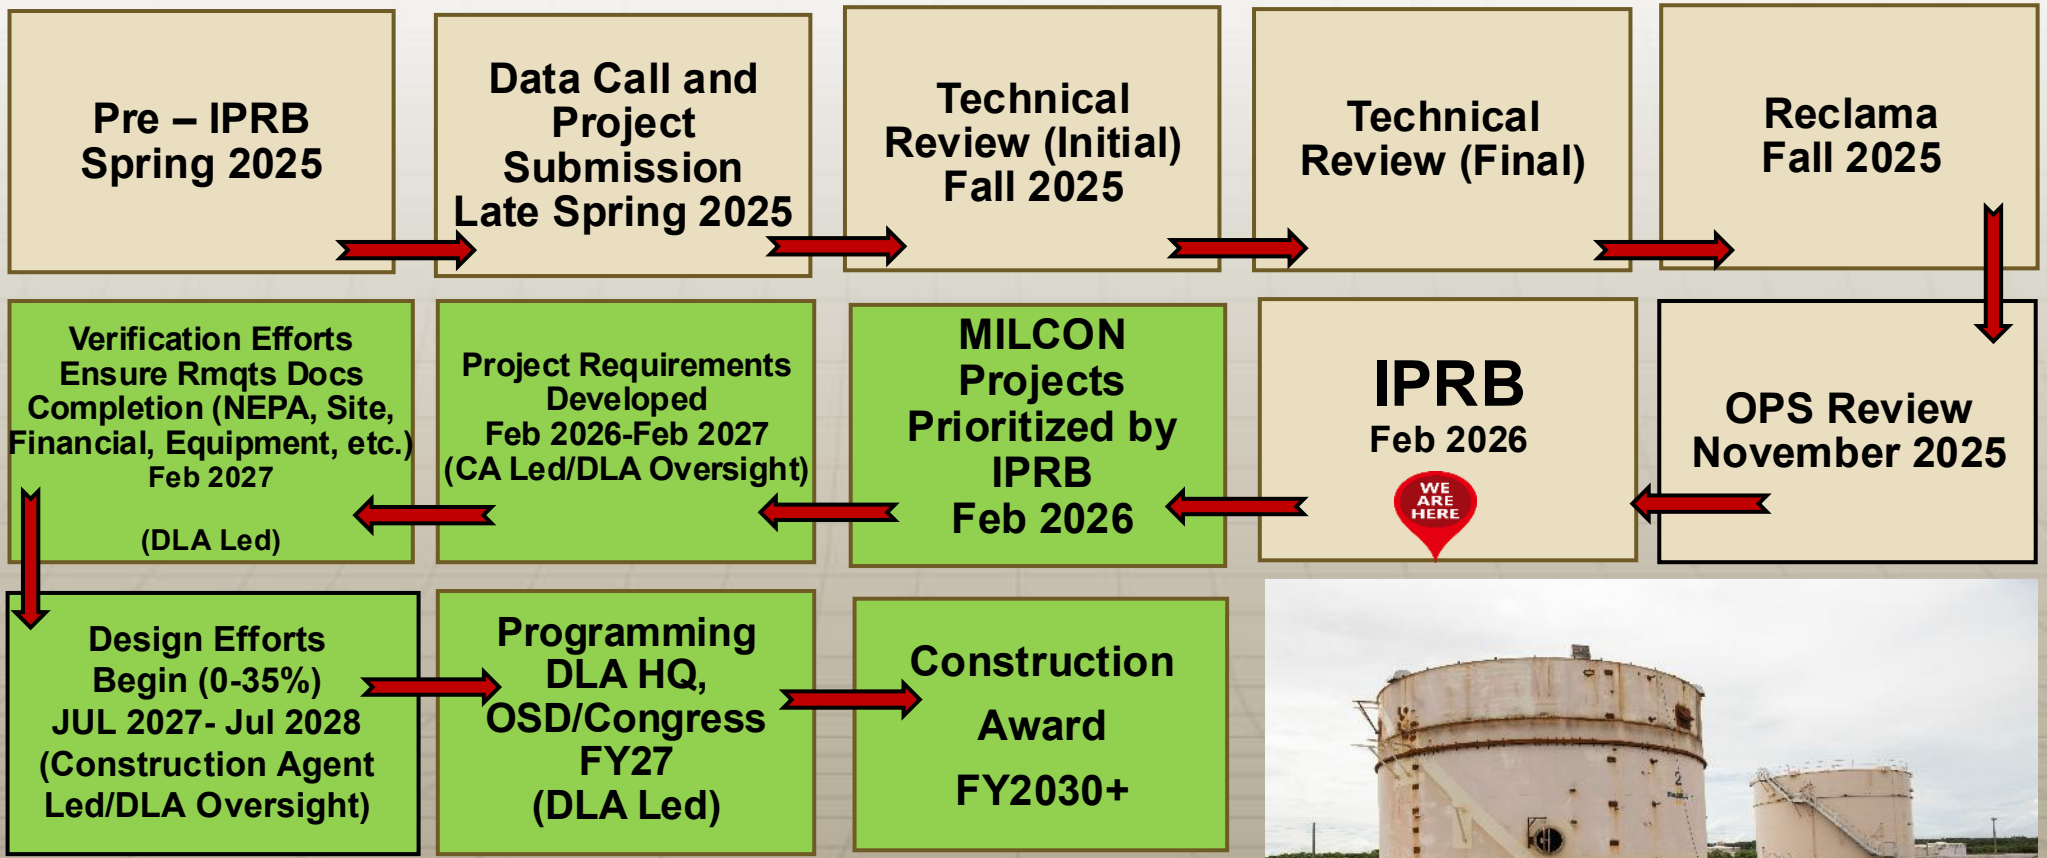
Pre – IPRB
Spring 2025

Data Call and Project Submission
Late Spring 2025

Technical Review (Initial)
Fall 2025

Technical Review (Final)

Reclama
Fall 2025

OPS Review
November 2025

IPRB
Feb 2026

WE ARE HERE

MILCON Projects Prioritized by IPRB
Feb 2026

Project Requirements Developed
Feb 2026-Feb 2027
(CA Led/DLA Oversight)

Verification Efforts Ensure Rmqts Docs Completion (NEPA, Site, Financial, Equipment, etc.)
Feb 2027

(DLA Led)

Design Efforts Begin (0-35%)
JUL 2027- Jul 2028
(Construction Agent Led/DLA Oversight)

Programming DLA HQ, OSD/Congress
FY27
(DLA Led)

Construction
Award
FY2030+